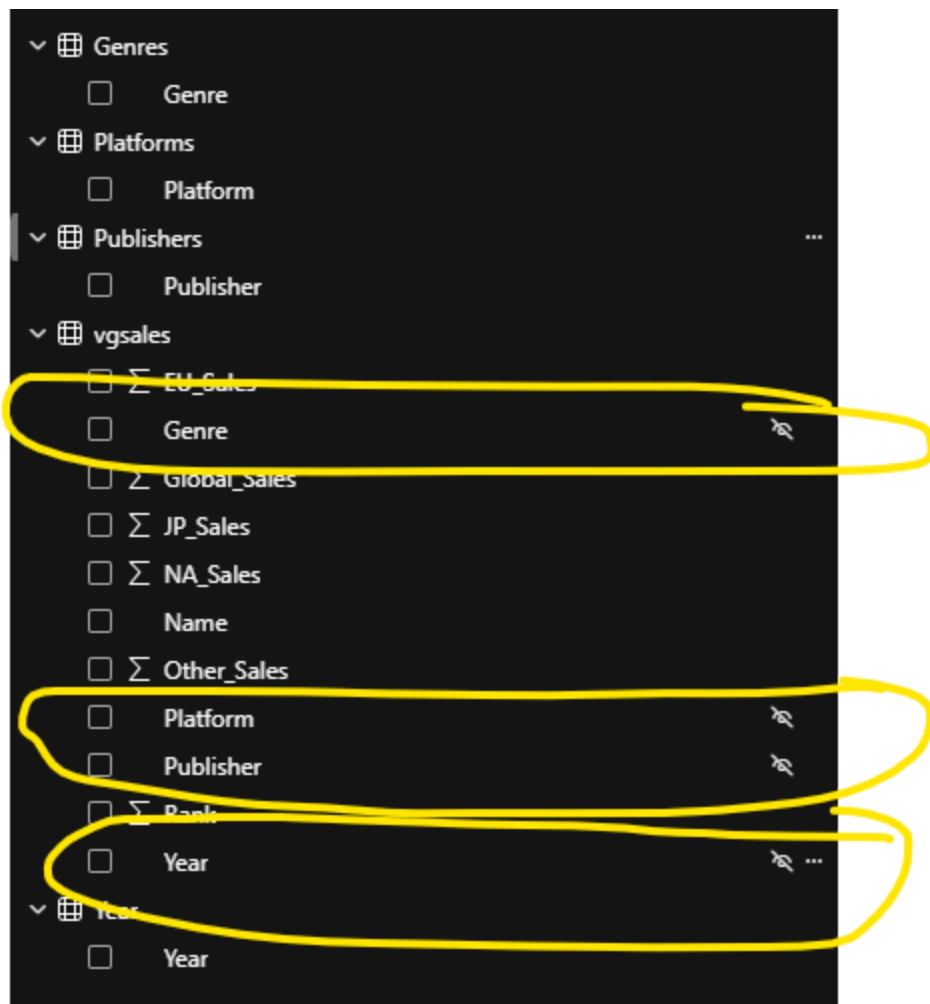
Genres
Genre
Platforms
Platform
Publishers
...
Publisher
vgsales
$\sum$ EU_Sales
Genre
$\sum$ Global_Sales
$\sum$ JP_Sales
$\sum$ NA_Sales
Name
$\sum$ Other_Sales
Platform
Publisher
$\sum$ Rank
Year
...
Year
Year